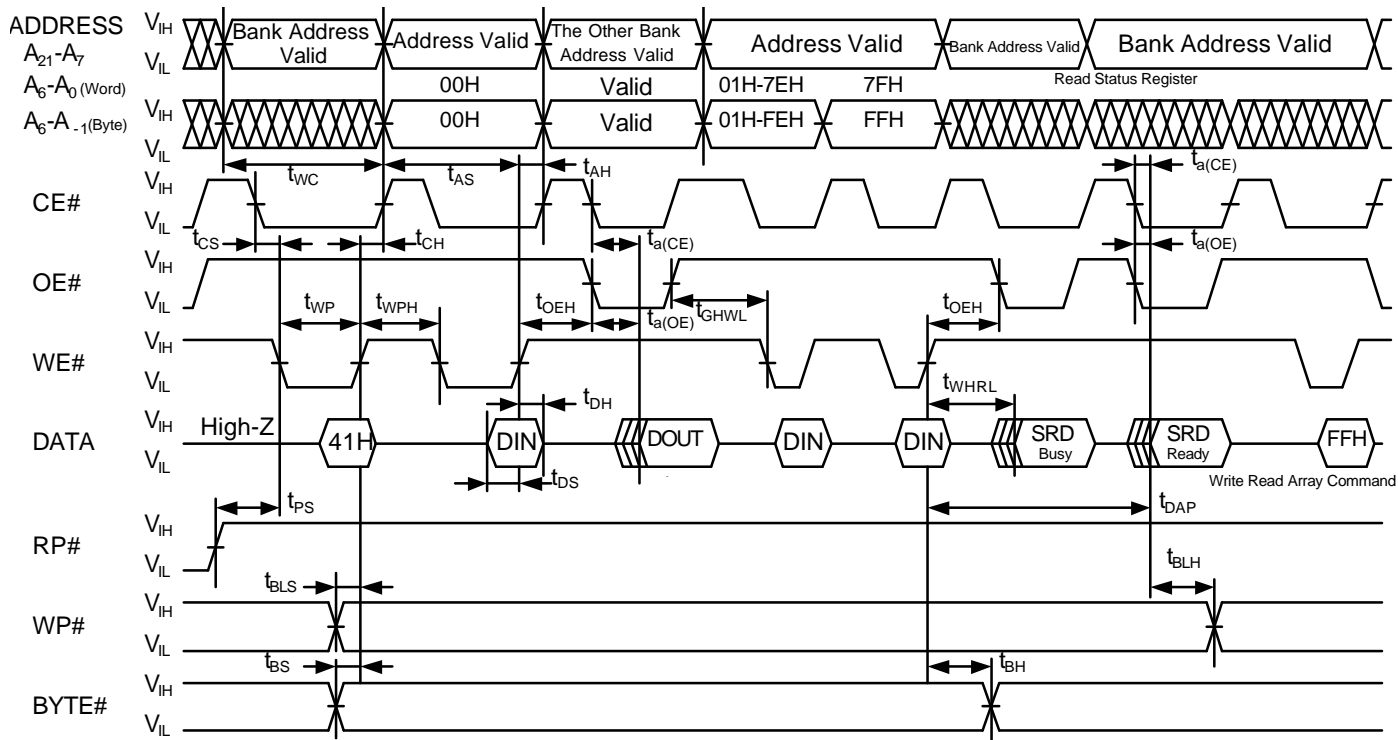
ADDRESS
$A_{21}$-$A_7$
$V_{IH}$
$V_{IL}$
Bank Address Valid
Address Valid
The Other Bank Address Valid
Address Valid
Bank Address Valid
Bank Address Valid

$A_6$-$A_0$ (Word)
00H
Valid
01H-7EH
7FH
Read Status Register

$A_6$-$A_{-1}$(Byte)
$V_{IH}$
$V_{IL}$
00H
Valid
01H-FEH
FFH

$t_{WC}$
$t_{AS}$
$t_{AH}$
$t_{a(CE)}$

CE#
$V_{IH}$
$V_{IL}$
$t_{CS}$
$t_{CH}$
$t_{a(CE)}$
$t_{a(OE)}$

OE#
$V_{IH}$
$V_{IL}$
$t_{WP}$
$t_{WPH}$
$t_{OEH}$
$t_{a(OE)}$
$t_{GHWL}$
$t_{OEH}$

WE#
$V_{IH}$
$V_{IL}$
$t_{WHRL}$
$t_{DH}$

DATA
$V_{IH}$
$V_{IL}$
High-Z
41H
DIN
DOUT
DIN
DIN
SRD
Busy
SRD
Ready
FFH
$t_{DS}$
Write Read Array Command

$t_{PS}$
$t_{DAP}$

RP#
$V_{IH}$
$V_{IL}$
$t_{BLS}$
$t_{BLH}$

WP#
$V_{IH}$
$V_{IL}$
$t_{BS}$
$t_{BH}$

BYTE#
$V_{IH}$
$V_{IL}$